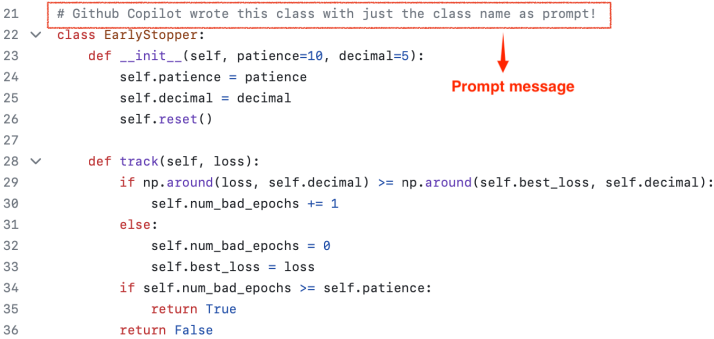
21 # Github Copilot wrote this class with just the class name as prompt!
22 class EarlyStopper:
23     def __init__(self, patience=10, decimal=5):
24         self.patience = patience
25         self.decimal = decimal
26         self.reset()
27
28     def track(self, loss):
29         if np.around(loss, self.decimal) >= np.around(self.best_loss, self.decimal):
30             self.num_bad_epochs += 1
31         else:
32             self.num_bad_epochs = 0
33             self.best_loss = loss
34         if self.num_bad_epochs >= self.patience:
35             return True
36         return False

Prompt message